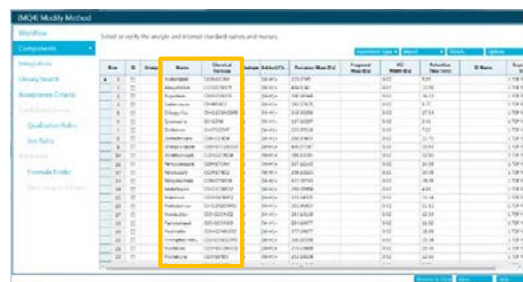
[MQ4] Modify Method

Workflow

Components

Integration

Library Search

Acceptance Criteria

Qualitative Rules

Ion Ratio

Formula Finder

Select or verify the analyte and internal standard names and masses.

| Row | IS | Group | Name | Chemical Formula | Isotope | Adduct/Ch. | Precursor Mass (Da) | Fragment Mass (Da) | XIC Width (Da) | Retention Time (min) | IS Name |
|---|---|---|---|---|---|---|---|---|---|---|---|
| 1 | | | Acibenzolar | C8H6N2OS2 | | [M+H]+ | 210.9995 | | 0.02 | 9.04 | |
| 2 | | | Alanycarb | C17H25N3O4S2 | | [M+H]+ | 400.1365 | | 0.02 | 13.98 | |
| 3 | | | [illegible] | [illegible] | | [M+H]+ | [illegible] | | 0.02 | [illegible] | |
| 4 | | | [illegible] | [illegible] | | [M+H]+ | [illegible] | | 0.02 | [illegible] | |
| 5 | | | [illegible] | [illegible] | | [M+H]+ | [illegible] | | 0.02 | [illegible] | |
| 6 | | | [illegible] | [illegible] | | [M+H]+ | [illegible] | | 0.02 | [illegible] | |
| 7 | | | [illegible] | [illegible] | | [M+H]+ | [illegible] | | 0.02 | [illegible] | |
| 8 | | | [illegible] | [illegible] | | [M+H]+ | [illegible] | | 0.02 | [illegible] | |
| 9 | | | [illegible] | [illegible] | | [M+H]+ | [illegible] | | 0.02 | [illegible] | |
| 10 | | | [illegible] | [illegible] | | [M+H]+ | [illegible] | | 0.02 | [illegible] | |